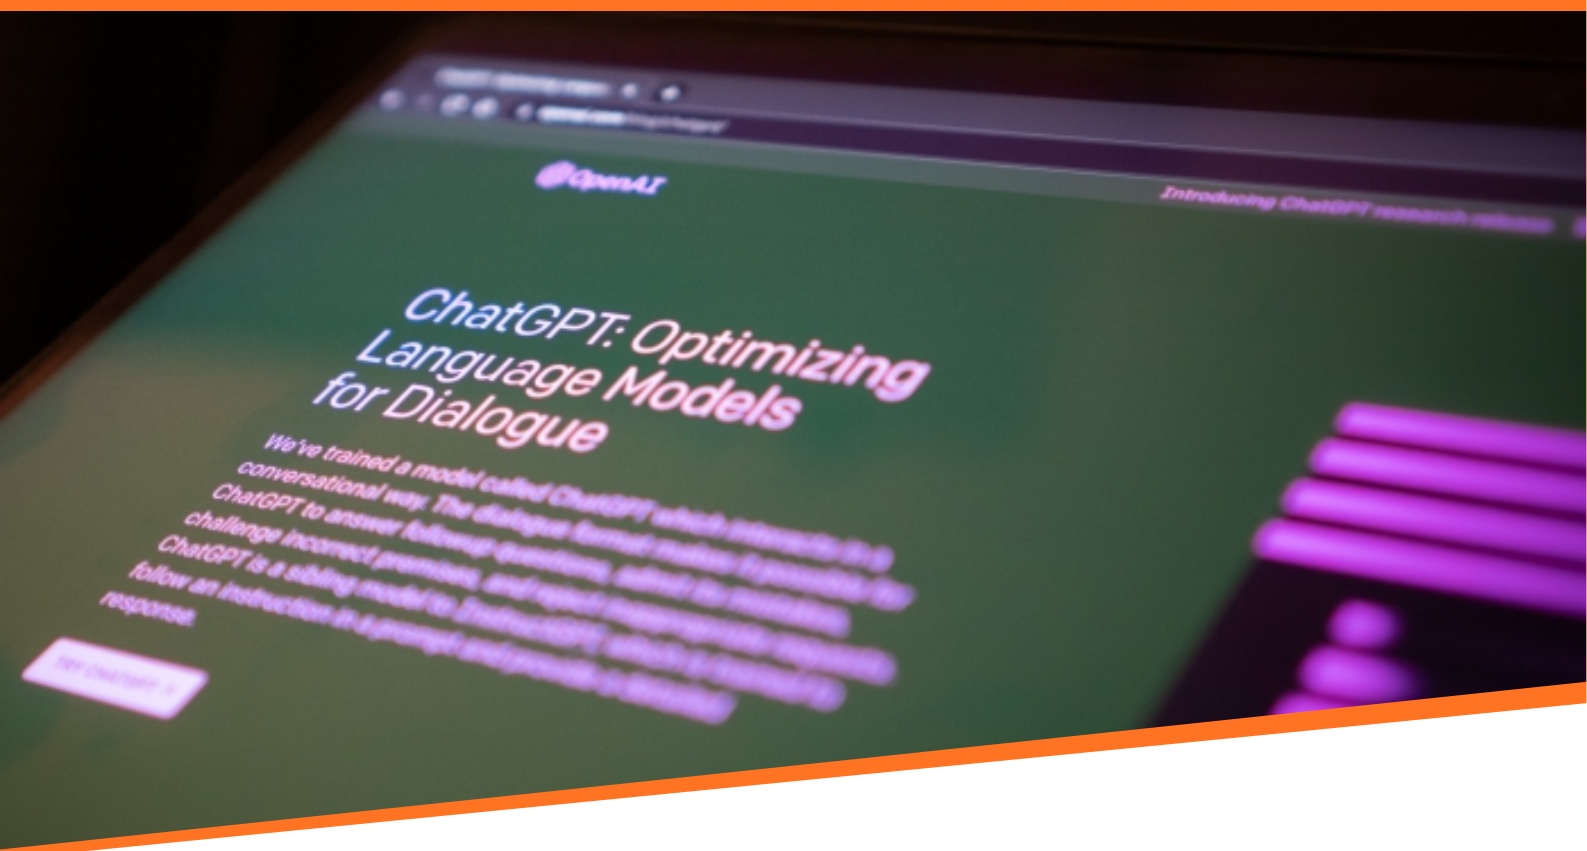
OpenAI

Introducing ChatGPT research release

ChatGPT: Optimizing Language Models for Dialogue

We've trained a model called ChatGPT which interacts in a conversational way. The dialogue format makes it possible for ChatGPT to answer followup questions, admit its mistakes, challenge incorrect premises, and reject inappropriate requests. ChatGPT is a sibling model to InstructGPT, which is trained to follow an instruction in a prompt and provide a detailed response.

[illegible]